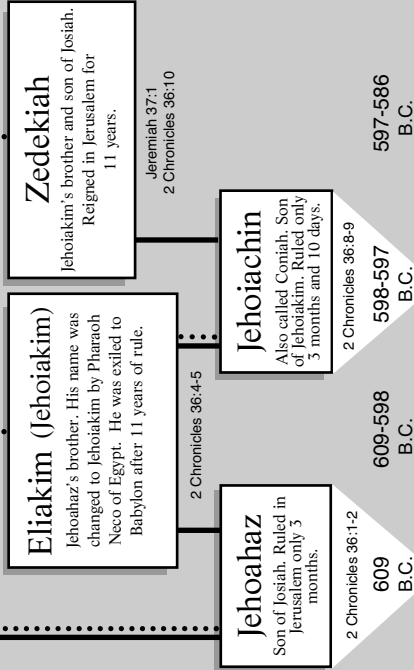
Jehoahaz
Son of Josiah. Ruled in Jerusalem only 3 months.

2 Chronicles 36:1-2

609
B.C.

Eliakim (Jehoiakim)
Jehoahaz's brother. His name was changed to Jehoiakim by Pharaoh Neco of Egypt. He was exiled to Babylon after 11 years of rule.

2 Chronicles 36:4-5

609-598
B.C.

Jehoiachin
Also called Coniah. Son of Jehoiakim. Ruled only 3 months and 10 days.

2 Chronicles 36:8-9

598-597
B.C.

Zedekiah
Jehoiakim's brother and son of Josiah. Reigned in Jerusalem for 11 years.

Jeremiah 37:1
2 Chronicles 36:10

597-586
B.C.